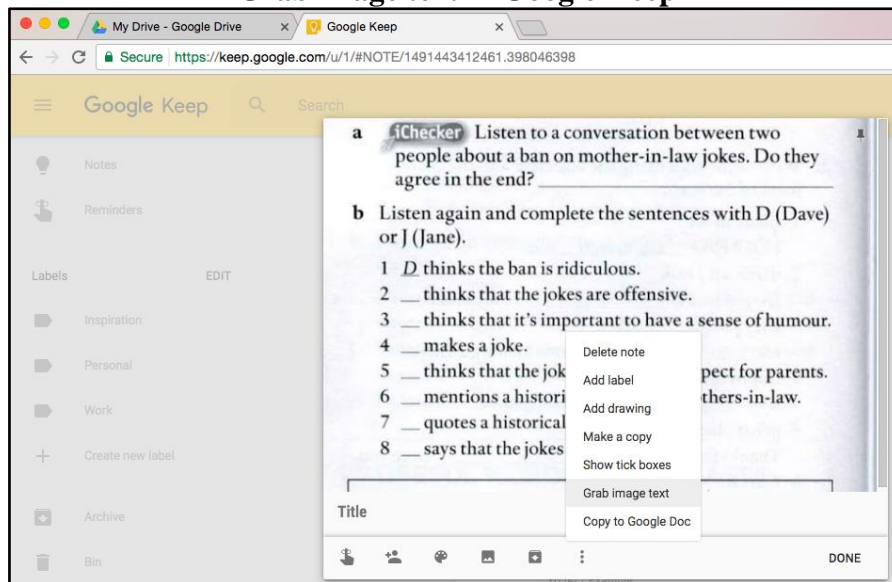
Grab Image text in Google Keep

My Drive - Google Drive
Google Keep

Secure https://keep.google.com/u/1/#NOTE/1491443412461.398046398

Google Keep
Search

Notes
Reminders
Labels EDIT
Inspiration
Personal
Work
Create new label
Archive
Bin

a iChecker Listen to a conversation between two people about a ban on mother-in-law jokes. Do they agree in the end? ______

b Listen again and complete the sentences with D (Dave) or J (Jane).

1 D thinks the ban is ridiculous.
2 __ thinks that the jokes are offensive.
3 __ thinks that it's important to have a sense of humour.
4 __ makes a joke.
5 __ thinks that the jok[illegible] pect for parents.
6 __ mentions a histori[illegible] thers-in-law.
7 __ quotes a historical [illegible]
8 __ says that the jokes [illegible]

Delete note
Add label
Add drawing
Make a copy
Show tick boxes
Grab image text
Copy to Google Doc

Title

DONE